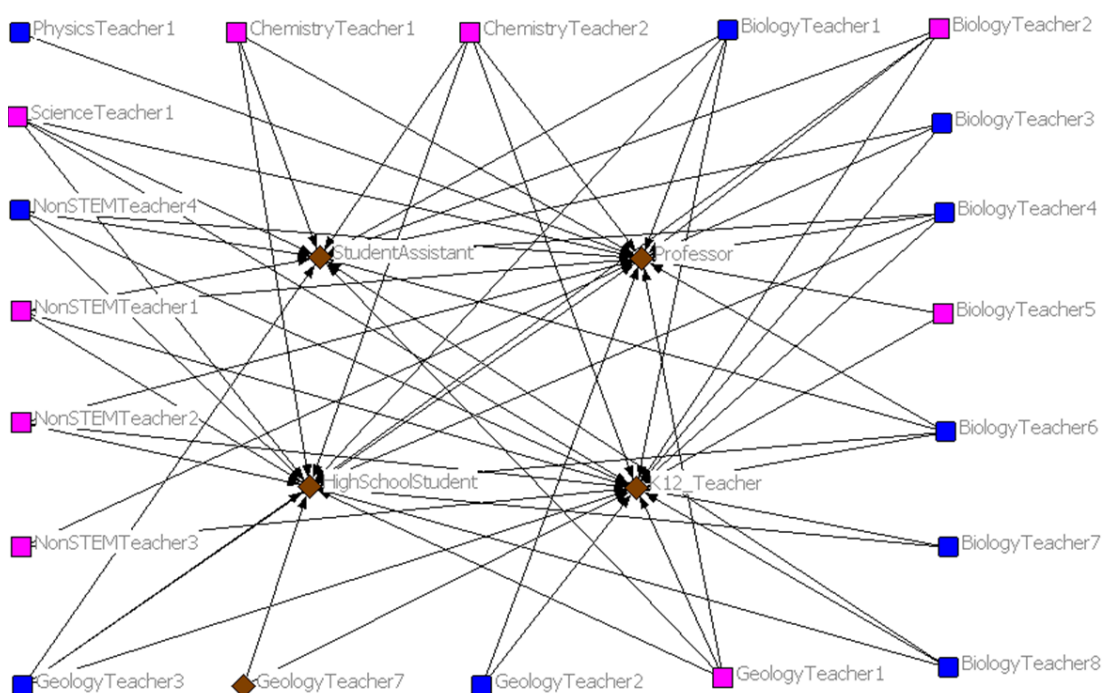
PhysicsTeacher1
ChemistryTeacher1
ChemistryTeacher2
BiologyTeacher1
BiologyTeacher2
ScienceTeacher1
BiologyTeacher3
NonSTEMTeacher4
BiologyTeacher4
StudentAssistant
Professor
NonSTEMTeacher1
BiologyTeacher5
NonSTEMTeacher2
BiologyTeacher6
HighSchoolStudent
K12_Teacher
NonSTEMTeacher3
BiologyTeacher7
BiologyTeacher8
GeologyTeacher3
GeologyTeacher7
GeologyTeacher2
GeologyTeacher1